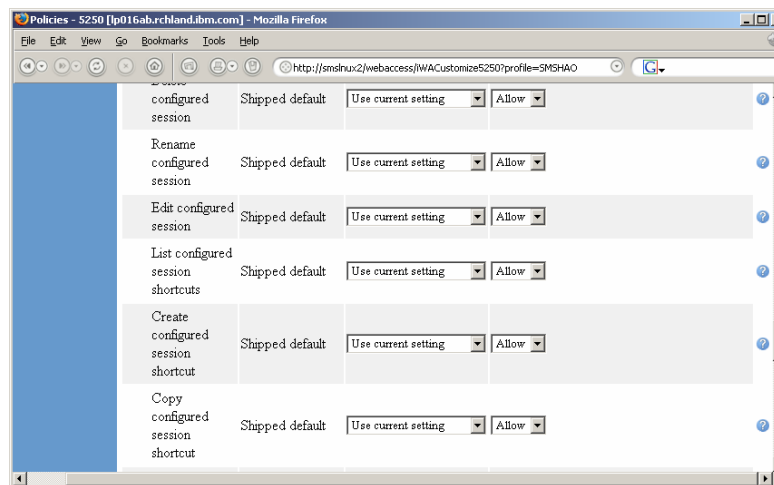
Policies - 5250 [lp016ab.rchland.ibm.com] - Mozilla Firefox

File Edit View Go Bookmarks Tools Help

http://smslnux2/webaccess/iWACustomize5250?profile=SMSHAO

| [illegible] configured session | Shipped default | Use current setting | Allow |
|---|---|---|---|
| Rename configured session | Shipped default | Use current setting | Allow |
| Edit configured session | Shipped default | Use current setting | Allow |
| List configured session shortcuts | Shipped default | Use current setting | Allow |
| Create configured session shortcut | Shipped default | Use current setting | Allow |
| Copy configured session shortcut | Shipped default | Use current setting | Allow |